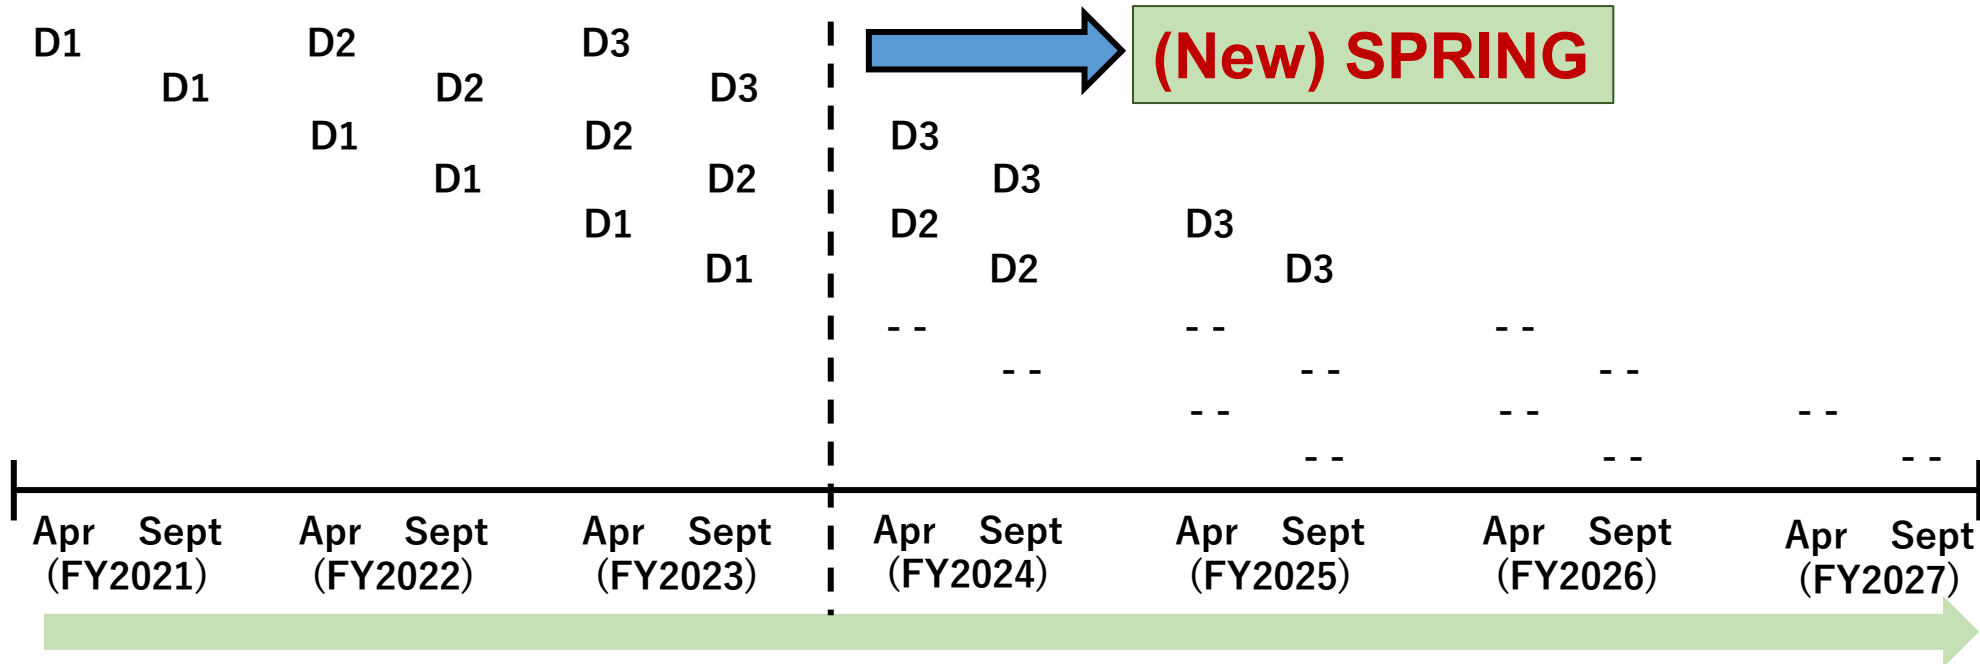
D1 D2 D3
D1 D2 D3
D1 D2
D1 D2
D1
D1

(New) SPRING

D3
D3
D2 D3
D2 D3
- - - - - -
- - - - - -
- - - - - -
- - - - - -

Apr Sept (FY2021)
Apr Sept (FY2022)
Apr Sept (FY2023)
Apr Sept (FY2024)
Apr Sept (FY2025)
Apr Sept (FY2026)
Apr Sept (FY2027)